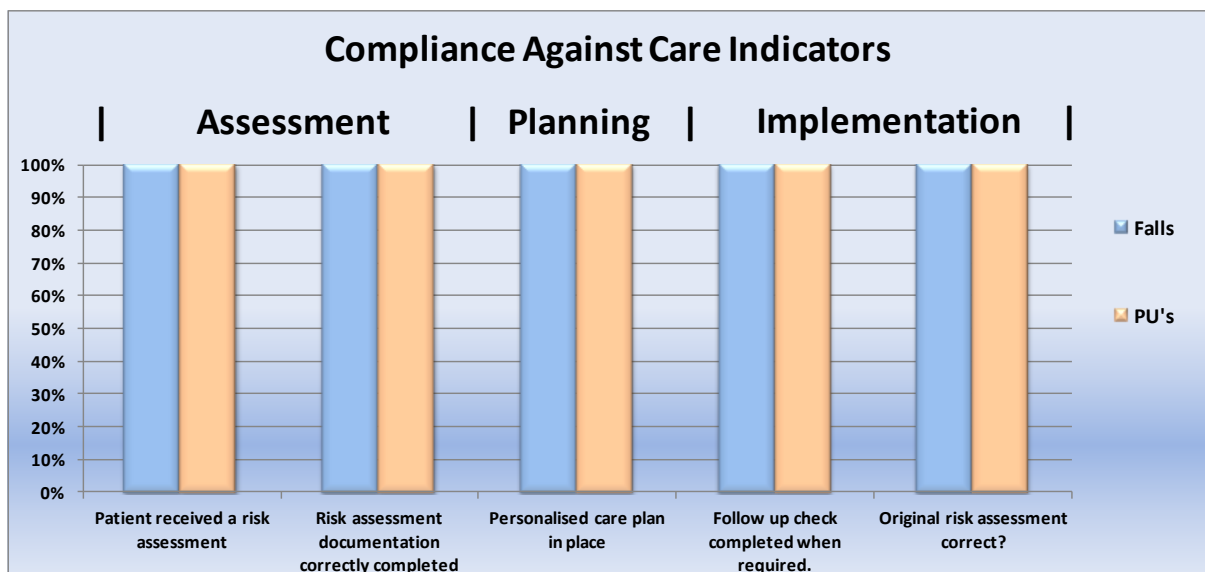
Compliance Against Care Indicators

| Assessment | Planning | Implementation |

100%
90%
80%
70%
60%
50%
40%
30%
20%
10%
0%

Patient received a risk assessment

Risk assessment documentation correctly completed

Personalised care plan in place

Follow up check completed when required.

Original risk assessment correct?

Falls

PU's